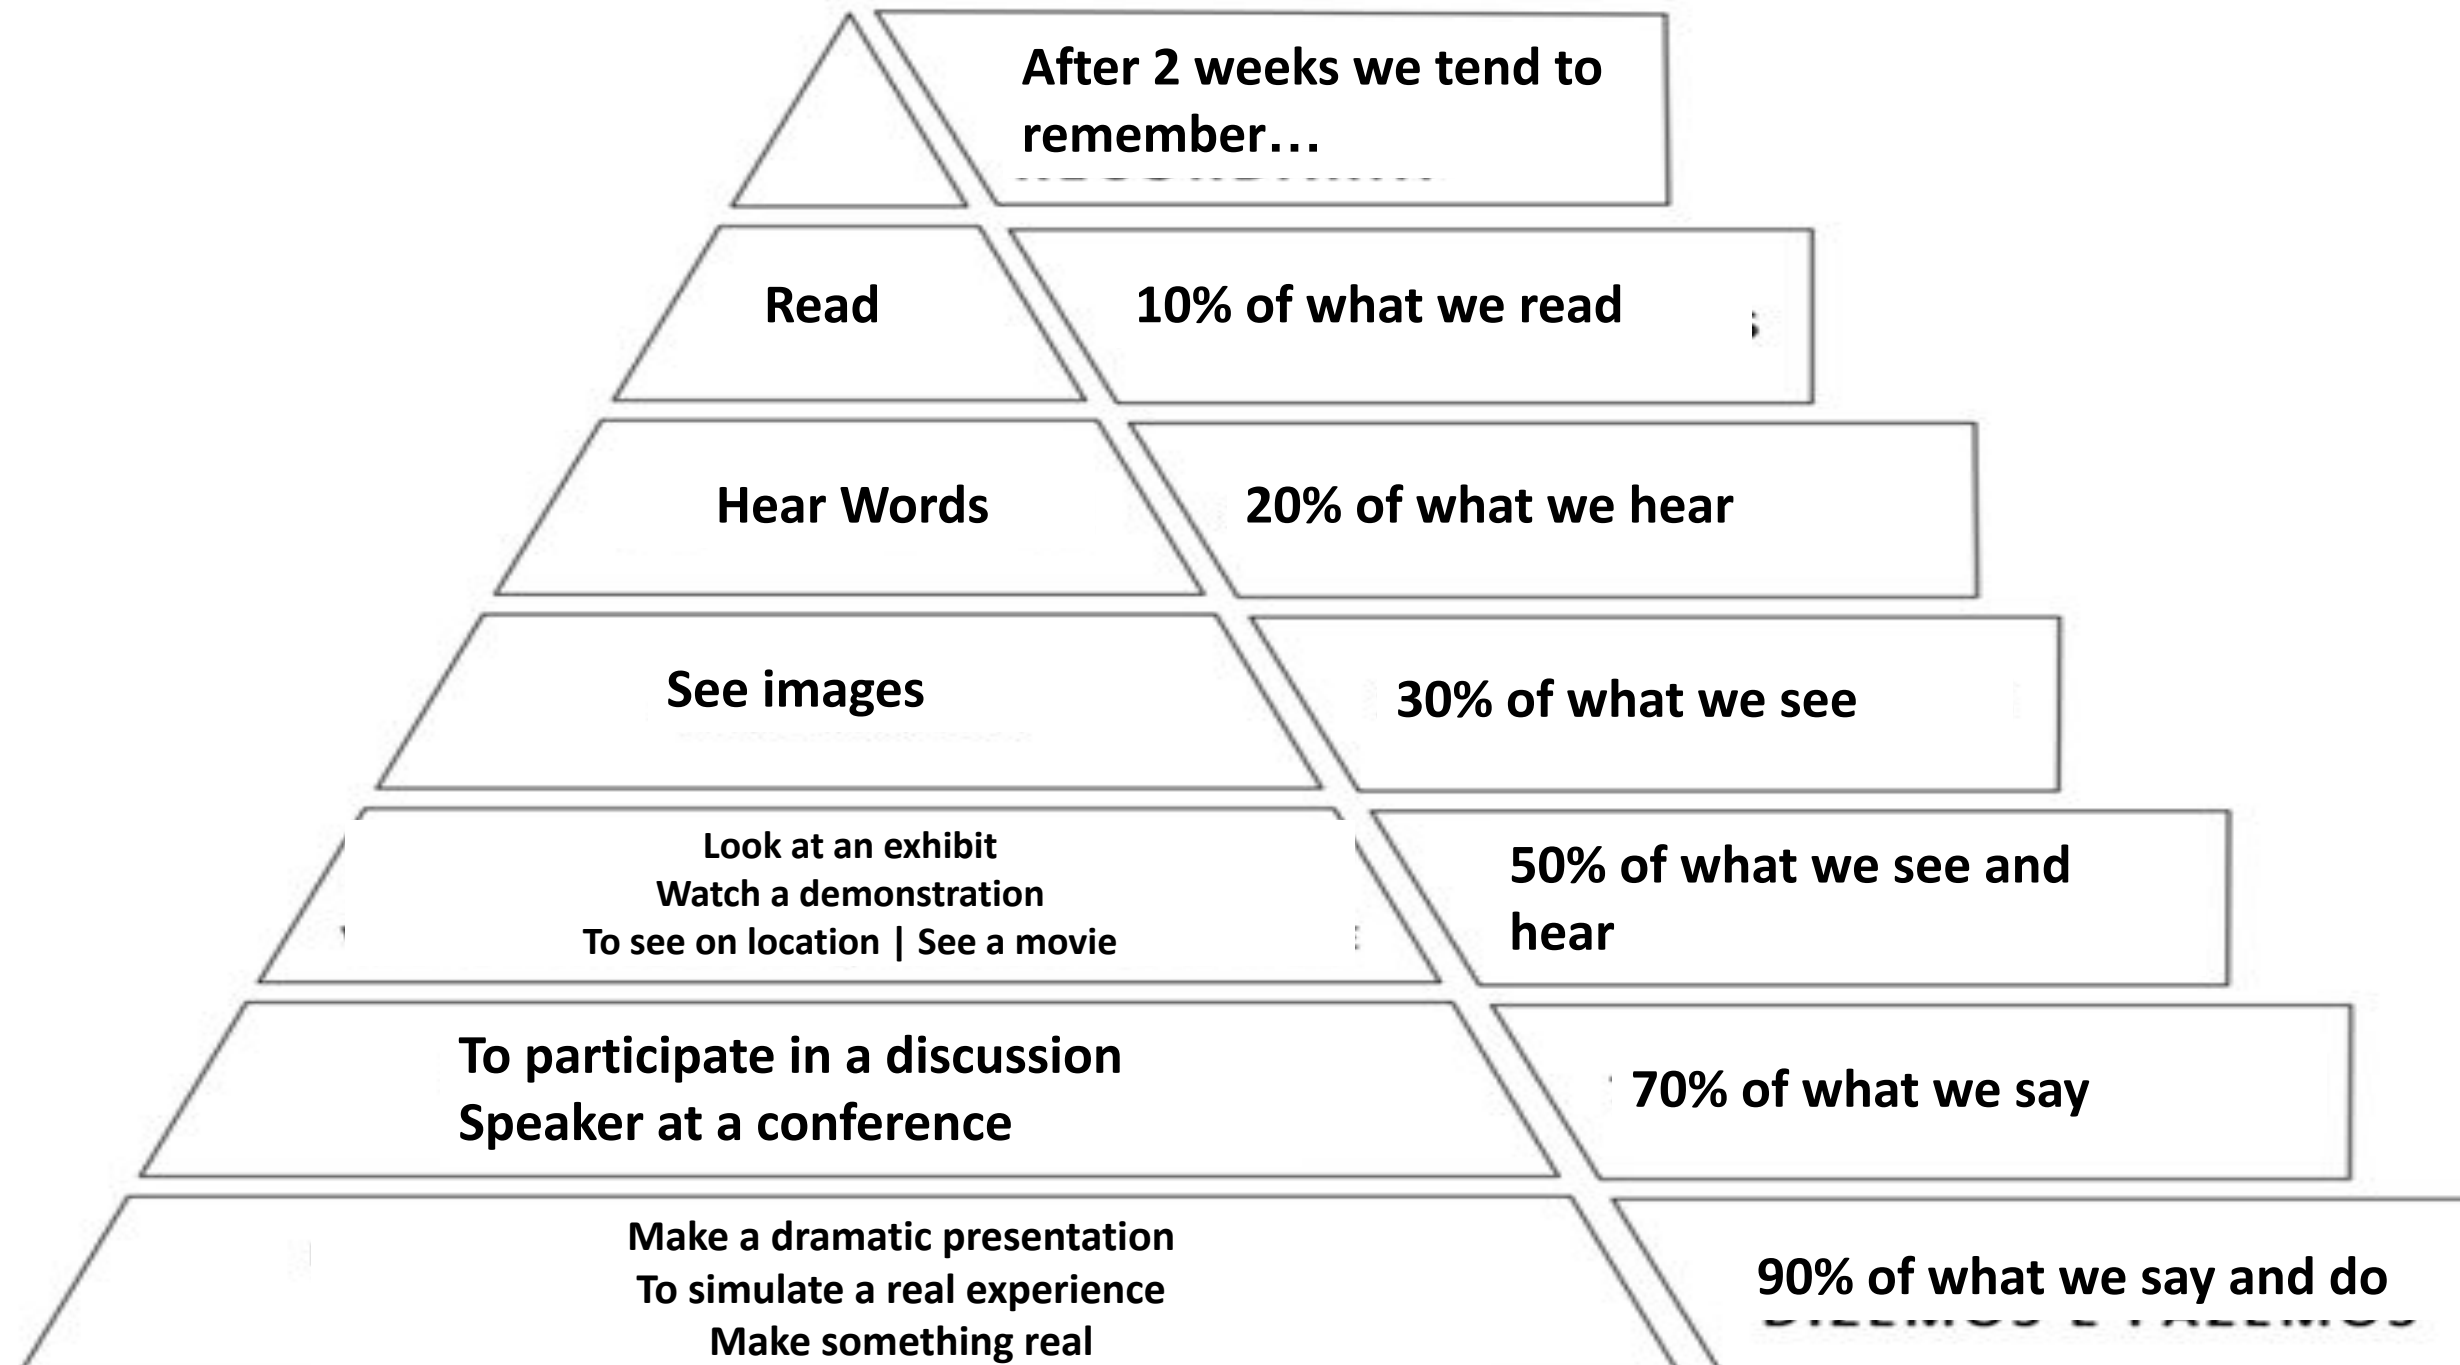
After 2 weeks we tend to remember…

Read

10% of what we read

Hear Words

20% of what we hear

See images

30% of what we see

Look at an exhibit
Watch a demonstration
To see on location | See a movie

50% of what we see and hear

To participate in a discussion
Speaker at a conference

70% of what we say

Make a dramatic presentation
To simulate a real experience
Make something real

90% of what we say and do